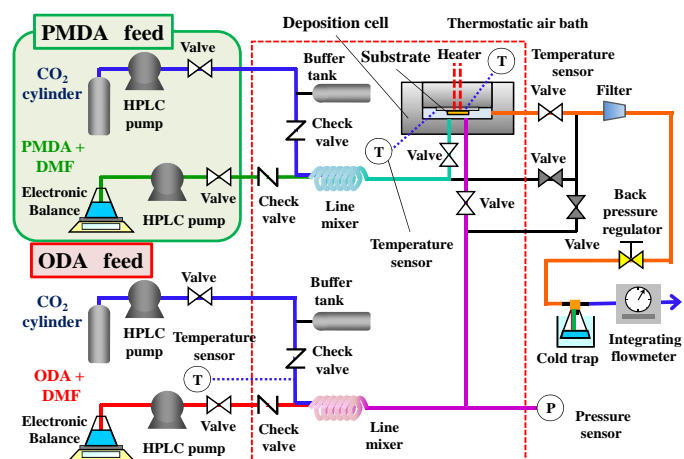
PMDA feed

Valve

$CO_2$ cylinder

HPLC pump

PMDA + DMF

Electronic Balance

HPLC pump

Valve

Deposition cell

Thermostatic air bath

Buffer tank

Check valve

Substrate

Heater

T

Temperature sensor

T

Valve

Check valve

Line mixer

Temperature sensor

Valve

Filter

Valve

Valve

Valve

Back pressure regulator

Valve

ODA feed

Valve

$CO_2$ cylinder

HPLC pump

Buffer tank

Temperature sensor

Check valve

T

ODA + DMF

Electronic Balance

HPLC pump

Valve

Check valve

Line mixer

P

Pressure sensor

Cold trap

Integrating flowmeter